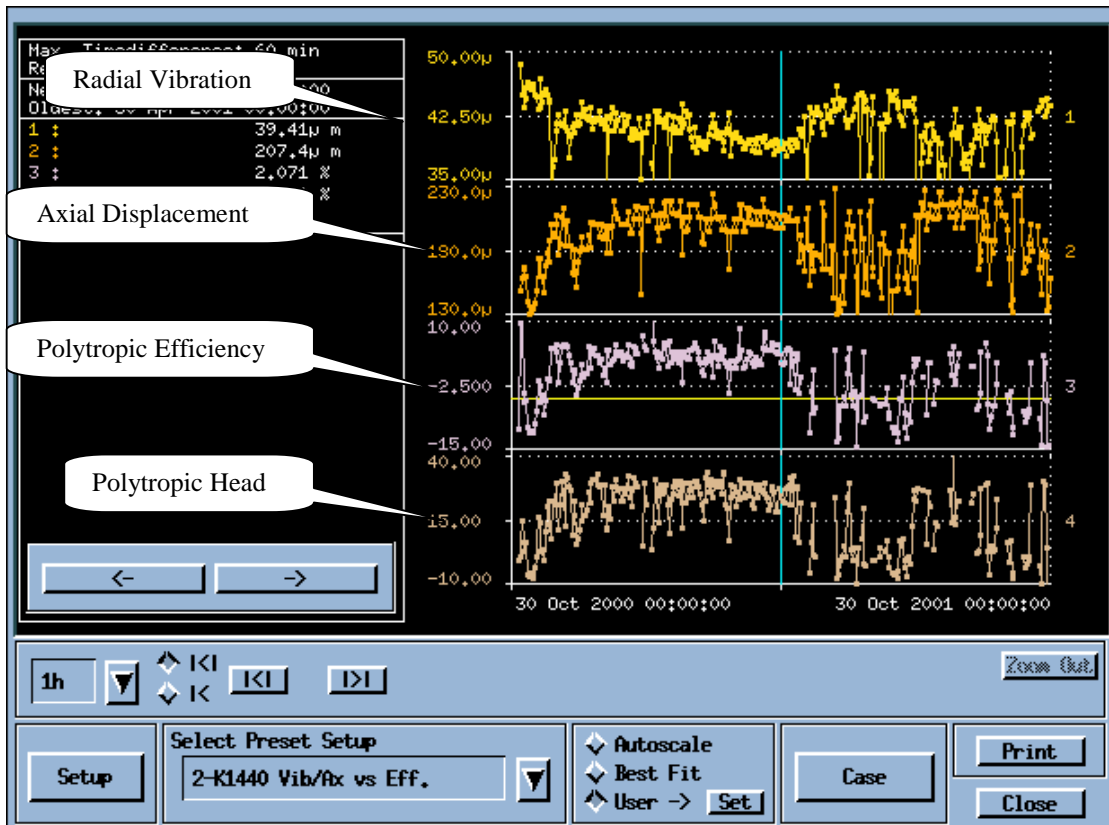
Max. Timedifference: 60 min
Re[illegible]
Ne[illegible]00
Oldest: 30 Apr 2001 00:00:00

Radial Vibration

1 : 39.41μ m
2 : 207.4μ m
3 : 2.071 %
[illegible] %

Axial Displacement

Polytropic Efficiency

Polytropic Head

50.00μ
42.50μ
35.00μ
230.0μ
180.0μ
130.0μ
10.00
-2.500
-15.00
40.00
15.00
-10.00

1
2
3
4

30 Oct 2000 00:00:00
30 Oct 2001 00:00:00

<-
->

1h
|<|
|<
|<|
|>|
Zoom Out

Setup
Select Preset Setup
2-K1440 Vib/Ax vs Eff.
Autoscale
Best Fit
User ->
Set
Case
Print
Close